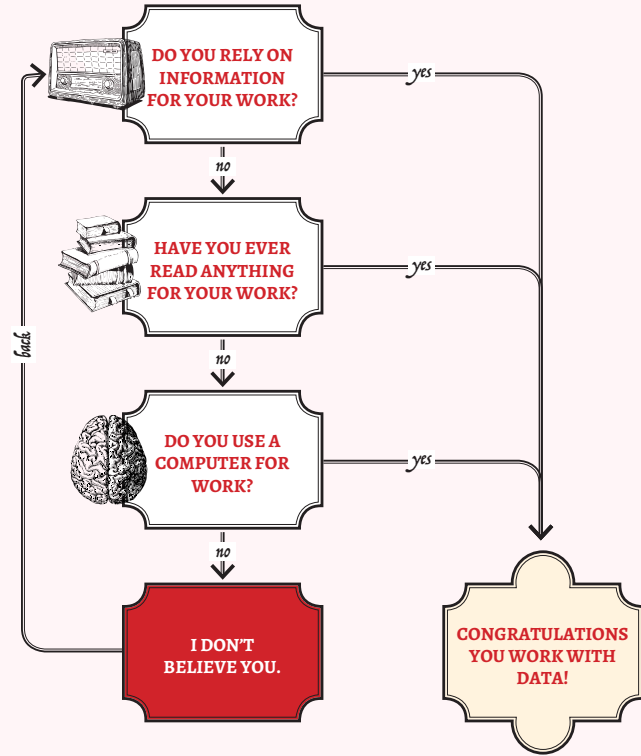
DO YOU RELY ON INFORMATION FOR YOUR WORK?

yes

no

HAVE YOU EVER READ ANYTHING FOR YOUR WORK?

yes

no

DO YOU USE A COMPUTER FOR WORK?

yes

no

I DON'T BELIEVE YOU.

back

CONGRATULATIONS YOU WORK WITH DATA!